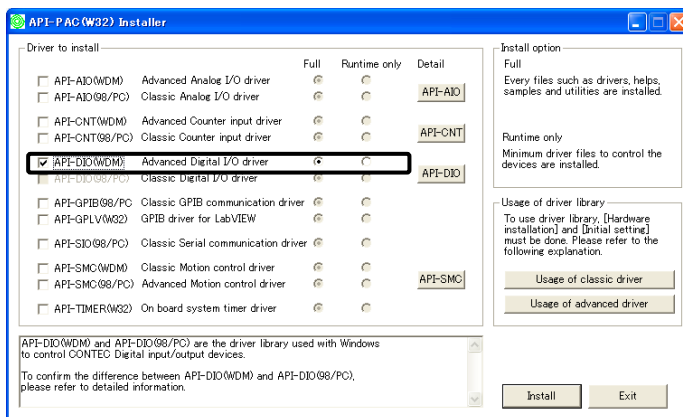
API-PAC(W32) Installer

Driver to install

Full Runtime only Detail

API-AIO(WDM) Advanced Analog I/O driver
API-AIO(98/PC) Classic Analog I/O driver
API-AIO

API-CNT(WDM) Advanced Counter input driver
API-CNT(98/PC) Classic Counter input driver
API-CNT

API-DIO(WDM) Advanced Digital I/O driver
API-DIO(98/PC) Classic Digital I/O driver
API-DIO

API-GPIB(98/PC Classic GPIB communication driver
API-GPLV(W32) GPIB driver for LabVIEW

API-SIO(98/PC) Classic Serial communication driver

API-SMC(WDM) Classic Motion control driver
API-SMC(98/PC) Advanced Motion control driver
API-SMC

API-TIMER(W32) On board system timer driver

Install option
Full
Every files such as drivers, helps, samples and utilities are installed.

Runtime only
Minimum driver files to control the devices are installed.

Usage of driver library
To use driver library, [Hardware installation] and [Initial setting] must be done. Please refer to the following explanation.

Usage of classic driver
Usage of advanced driver

API-DIO(WDM) and API-DIO(98/PC) are the driver library used with Windows to control CONTEC Digital input/output devices.

To confirm the difference between API-DIO(WDM) and API-DIO(98/PC), please refer to detailed information.

Install
Exit